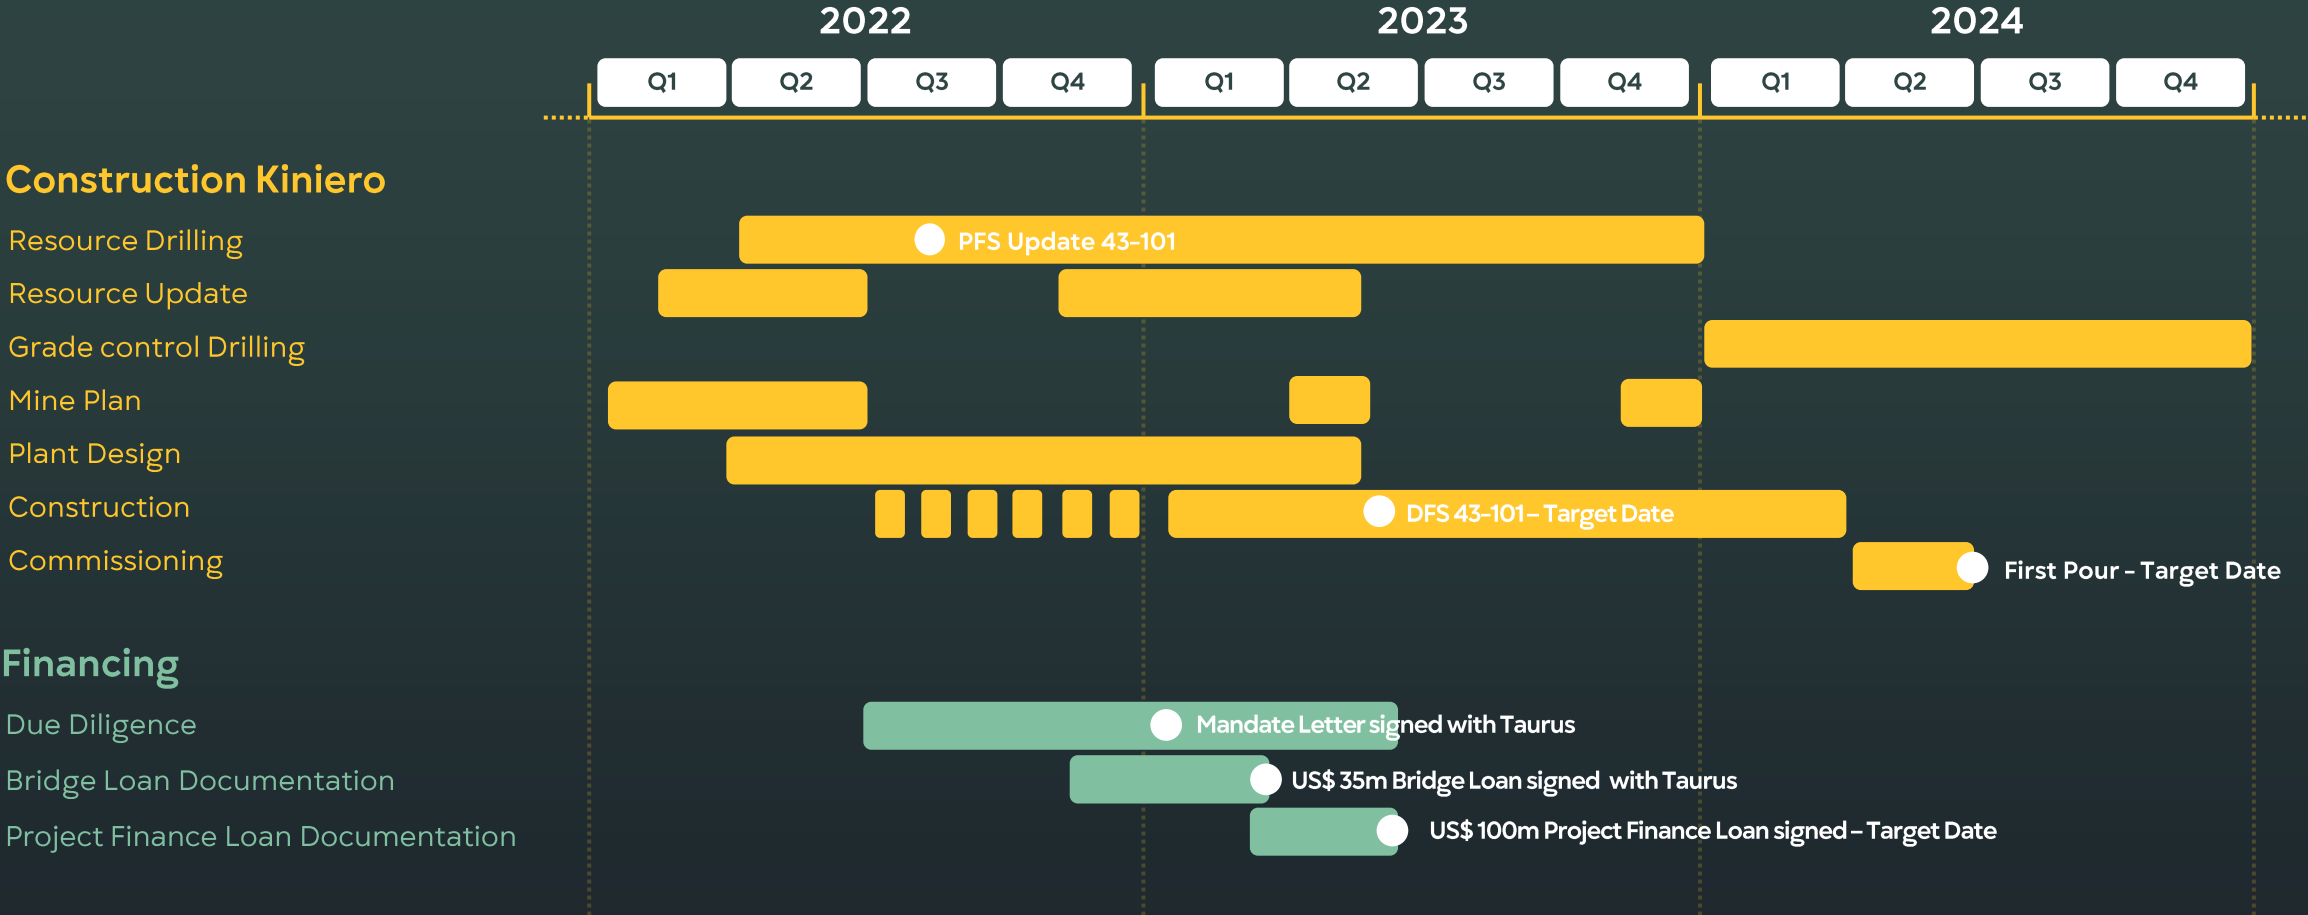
| 2022 | | | | 2023 | | | | 2024 | | | |
|---|---|---|---|---|---|---|---|---|---|---|---|
| Q1 | Q2 | Q3 | Q4 | Q1 | Q2 | Q3 | Q4 | Q1 | Q2 | Q3 | Q4 |

Construction Kiniero
Resource Drilling
Resource Update
Grade control Drilling
Mine Plan
Plant Design
Construction
Commissioning

PFS Update 43-101
DFS 43-101 – Target Date
First Pour - Target Date

Financing
Due Diligence
Bridge Loan Documentation
Project Finance Loan Documentation

Mandate Letter signed with Taurus
US$ 35m Bridge Loan signed with Taurus
US$ 100m Project Finance Loan signed – Target Date